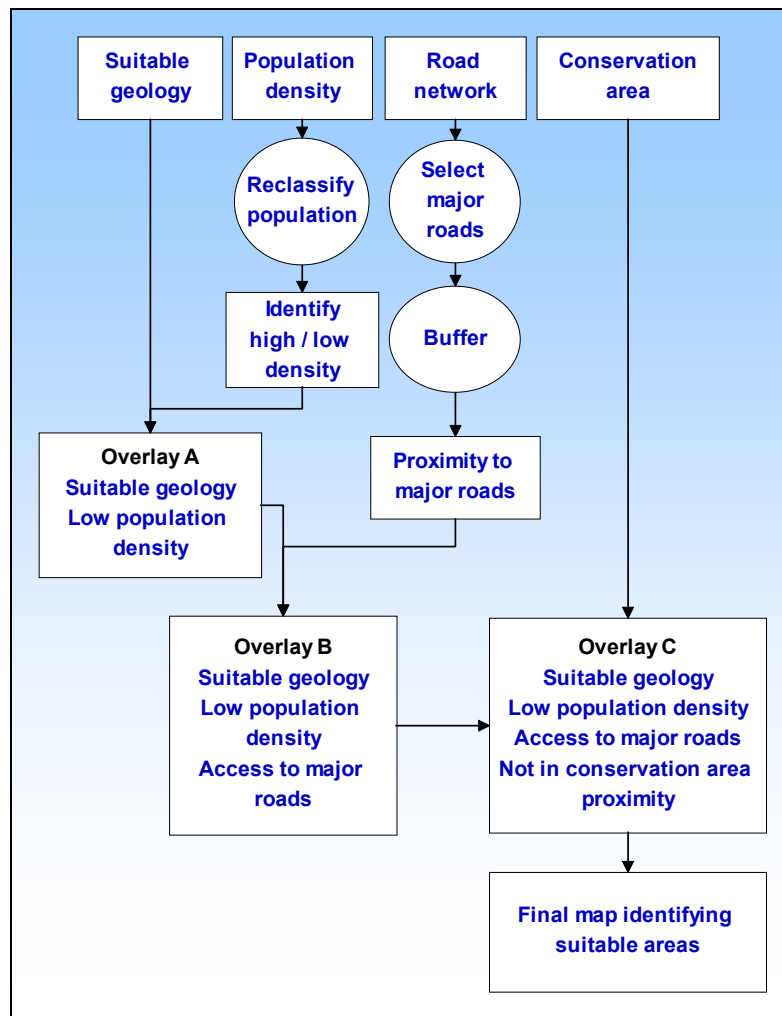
Suitable geology

Population density

Road network

Conservation area

Reclassify population

Select major roads

Identify high / low density

Buffer

Proximity to major roads

Overlay A
Suitable geology
Low population density

Overlay B
Suitable geology
Low population density
Access to major roads

Overlay C
Suitable geology
Low population density
Access to major roads
Not in conservation area proximity

Final map identifying suitable areas